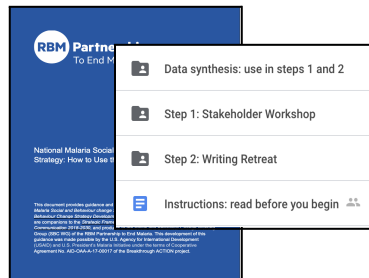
RBM Partnership
To End M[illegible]

National Malaria Social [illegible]
Strategy: How to Use th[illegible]

This document provides guidance and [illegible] Malaria Social and Behaviour change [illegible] Behaviour Change Strategy Development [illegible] are companions to the Strategic Frame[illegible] Communication 2018-2030) and produced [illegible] Group (SBC WG) of the RBM Partnership to End Malaria. This development of this guidance was made possible by the U.S. Agency for International Development (USAID) and U.S. President's Malaria Initiative under the terms of the Cooperative Agreement No. AID-OAA-A-17-00017 of the Breakthrough ACTION project.

Data synthesis: use in steps 1 and 2

Step 1: Stakeholder Workshop

Step 2: Writing Retreat

Instructions: read before you begin